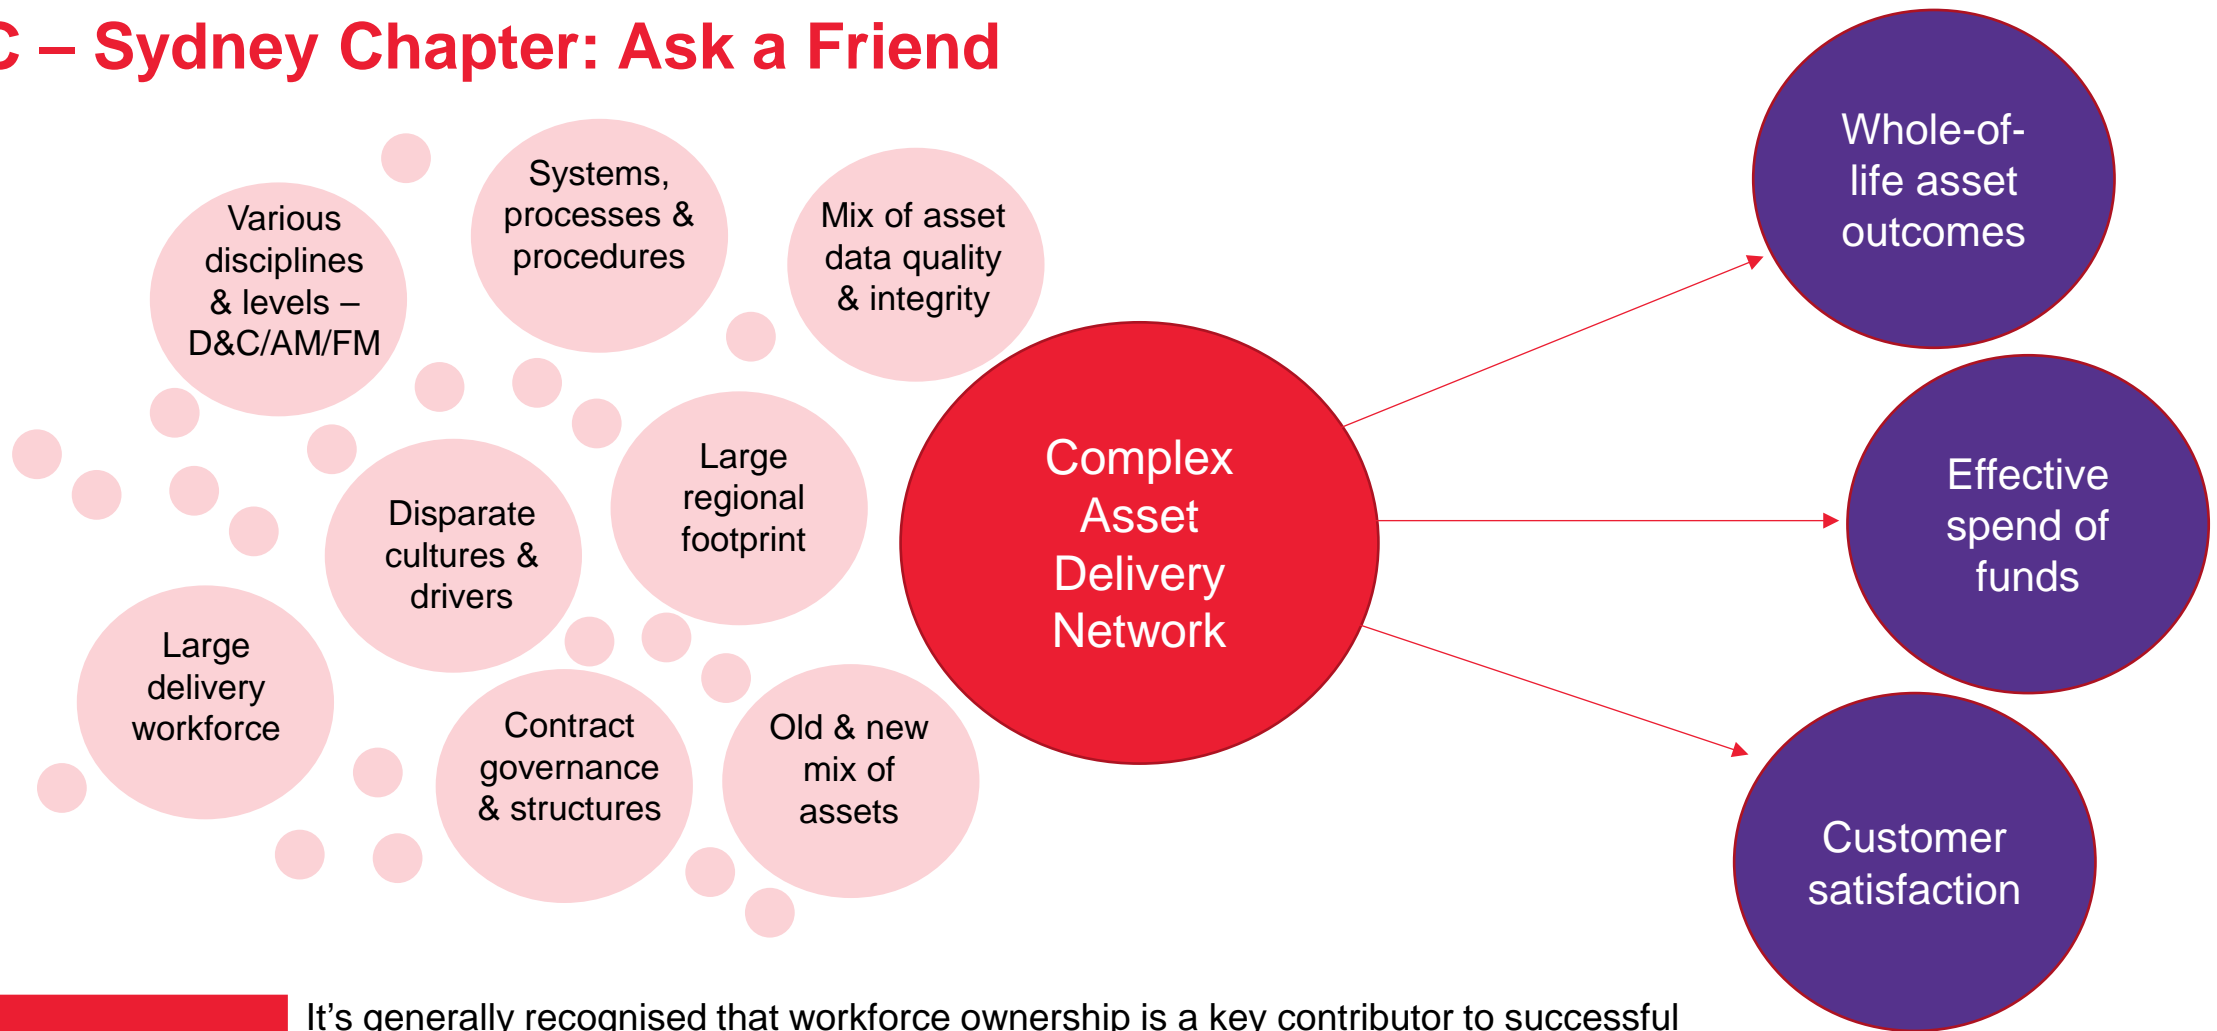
C – Sydney Chapter: Ask a Friend

Various disciplines & levels – D&C/AM/FM

Systems, processes & procedures

Mix of asset data quality & integrity

Disparate cultures & drivers

Large regional footprint

Large delivery workforce

Contract governance & structures

Old & new mix of assets

Complex Asset Delivery Network

Whole-of-life asset outcomes

Effective spend of funds

Customer satisfaction

It's generally recognised that workforce ownership is a key contributor to successful